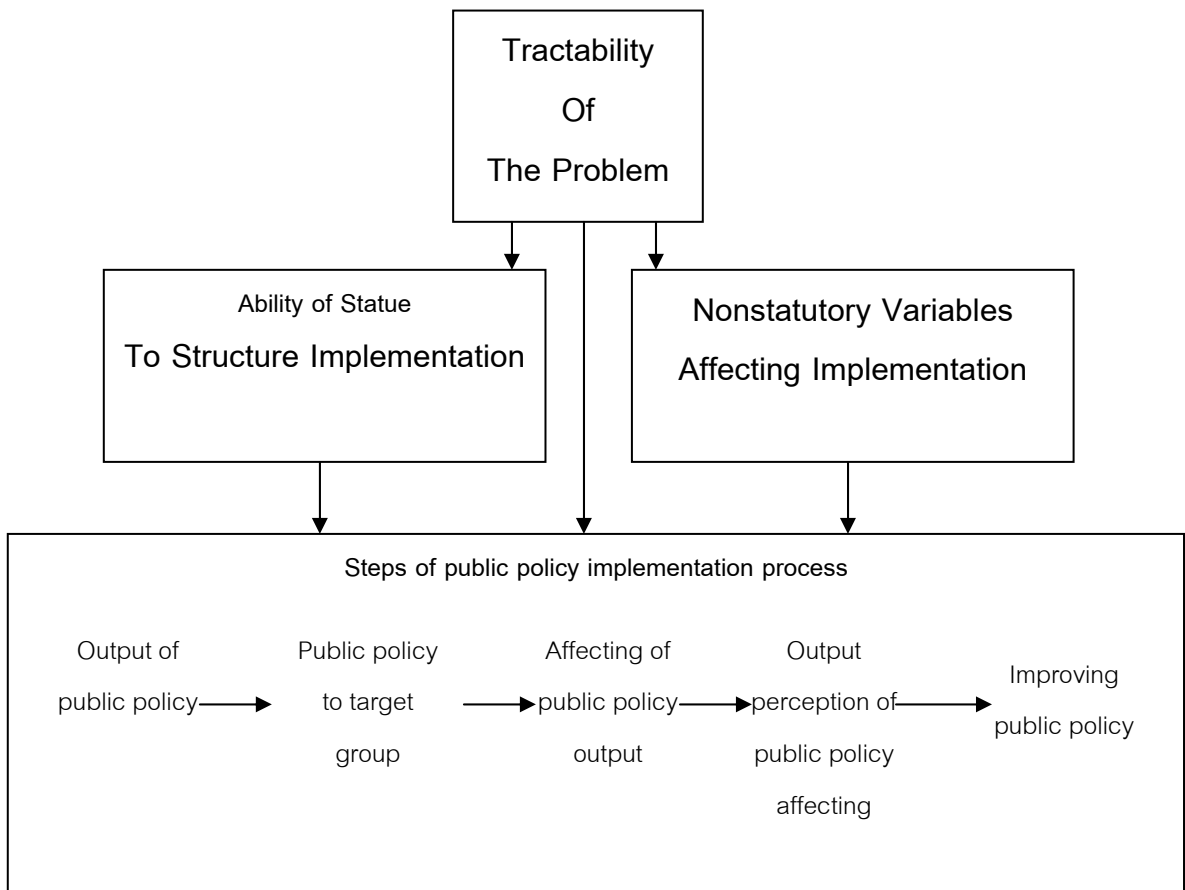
Tractability
Of
The Problem

Ability of Statue
To Structure Implementation

Nonstatutory Variables
Affecting Implementation

Steps of public policy implementation process

Output of public policy

Public policy to target group

Affecting of public policy output

Output perception of public policy affecting

Improving public policy